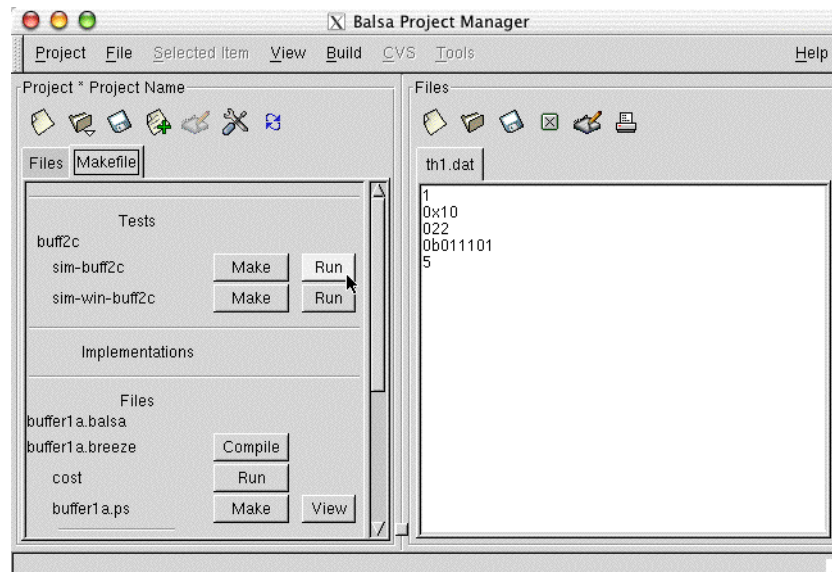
X Balsa Project Manager

Project File Selected Item View Build CVS Tools Help

Project * Project Name

Files Makefile

Tests
buff2c
sim-buff2c Make Run
sim-win-buff2c Make Run

Implementations

Files
buffer1a.balsa
buffer1a.breeze Compile
cost Run
buffer1a.ps Make View

Files

th1.dat

1
0x10
022
0b011101
5